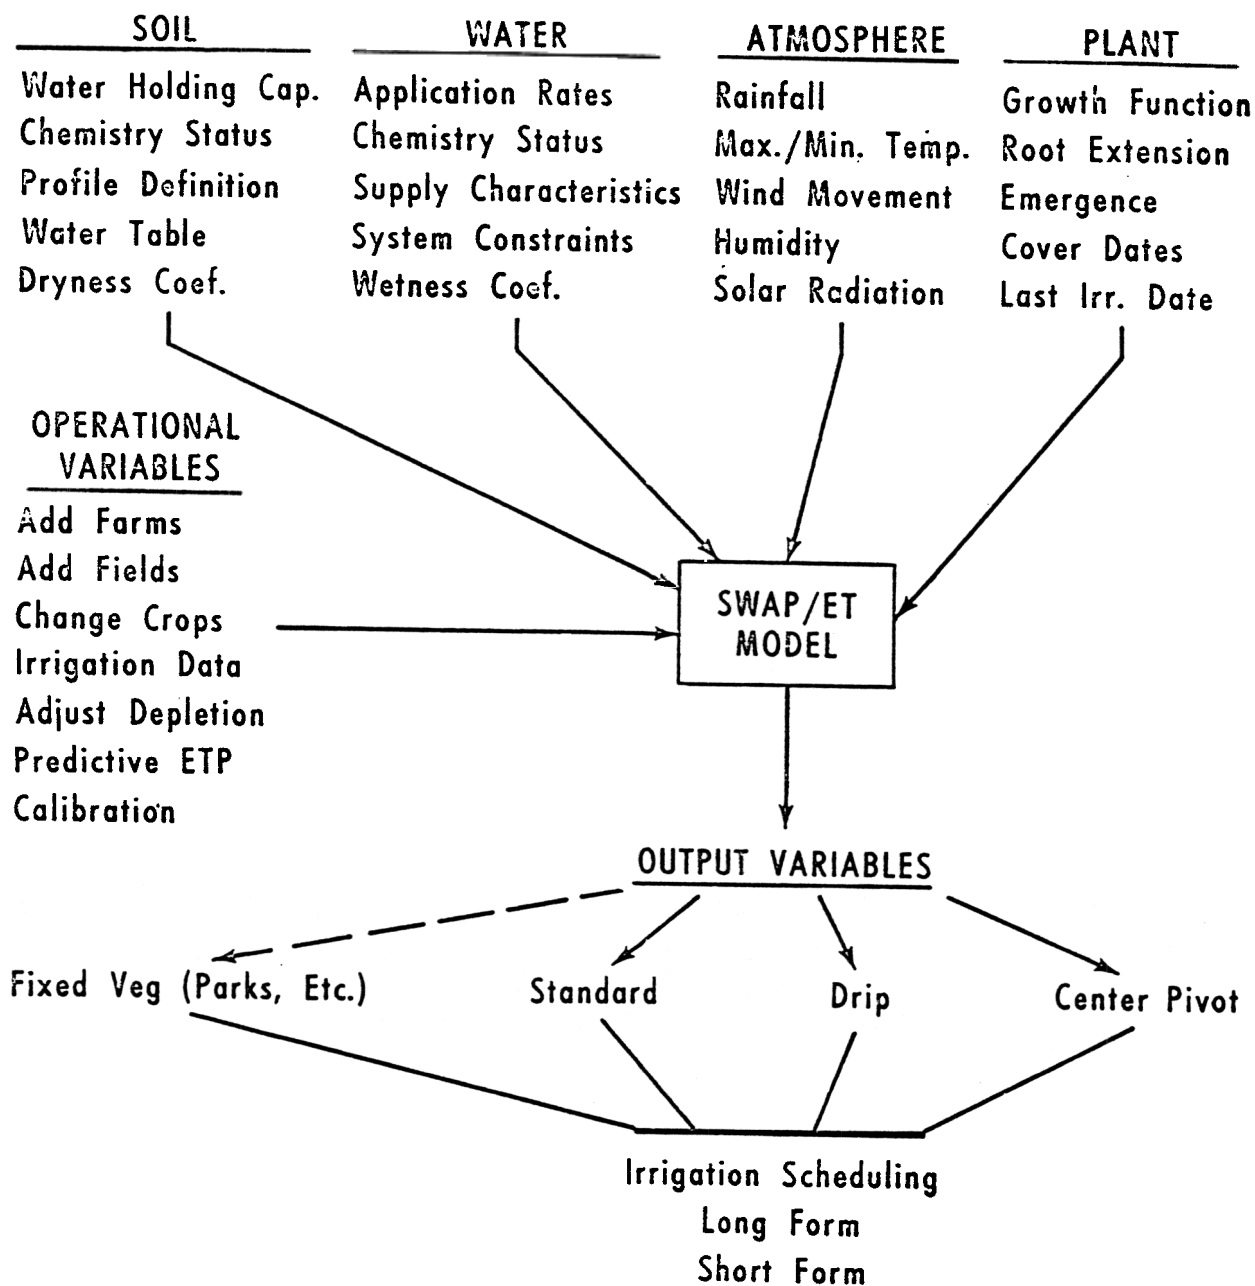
SOIL
Water Holding Cap.
Chemistry Status
Profile Definition
Water Table
Dryness Coef.

WATER
Application Rates
Chemistry Status
Supply Characteristics
System Constraints
Wetness Coef.

ATMOSPHERE
Rainfall
Max./Min. Temp.
Wind Movement
Humidity
Solar Radiation

PLANT
Growth Function
Root Extension
Emergence
Cover Dates
Last Irr. Date

OPERATIONAL VARIABLES
Add Farms
Add Fields
Change Crops
Irrigation Data
Adjust Depletion
Predictive ETP
Calibration

SWAP/ET MODEL

OUTPUT VARIABLES

Fixed Veg (Parks, Etc.)
Standard
Drip
Center Pivot

Irrigation Scheduling
Long Form
Short Form